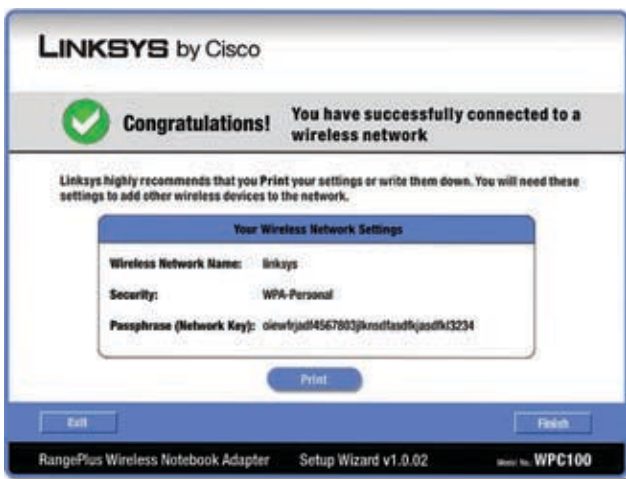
LINKSYS by Cisco

Congratulations! You have successfully connected to a wireless network

Linksys highly recommends that you Print your settings or write them down. You will need these settings to add other wireless devices to the network.

Your Wireless Network Settings

| | |
|---|---|
| Wireless Network Name: | linksys |
| Security: | WPA-Personal |
| Passphrase (Network Key): | oiewfrjadf4567803jknsdfasdfkjasdfkl3234 |

Print

Exit

Finish

RangePlus Wireless Notebook Adapter Setup Wizard v1.0.02 Model No. WPC100